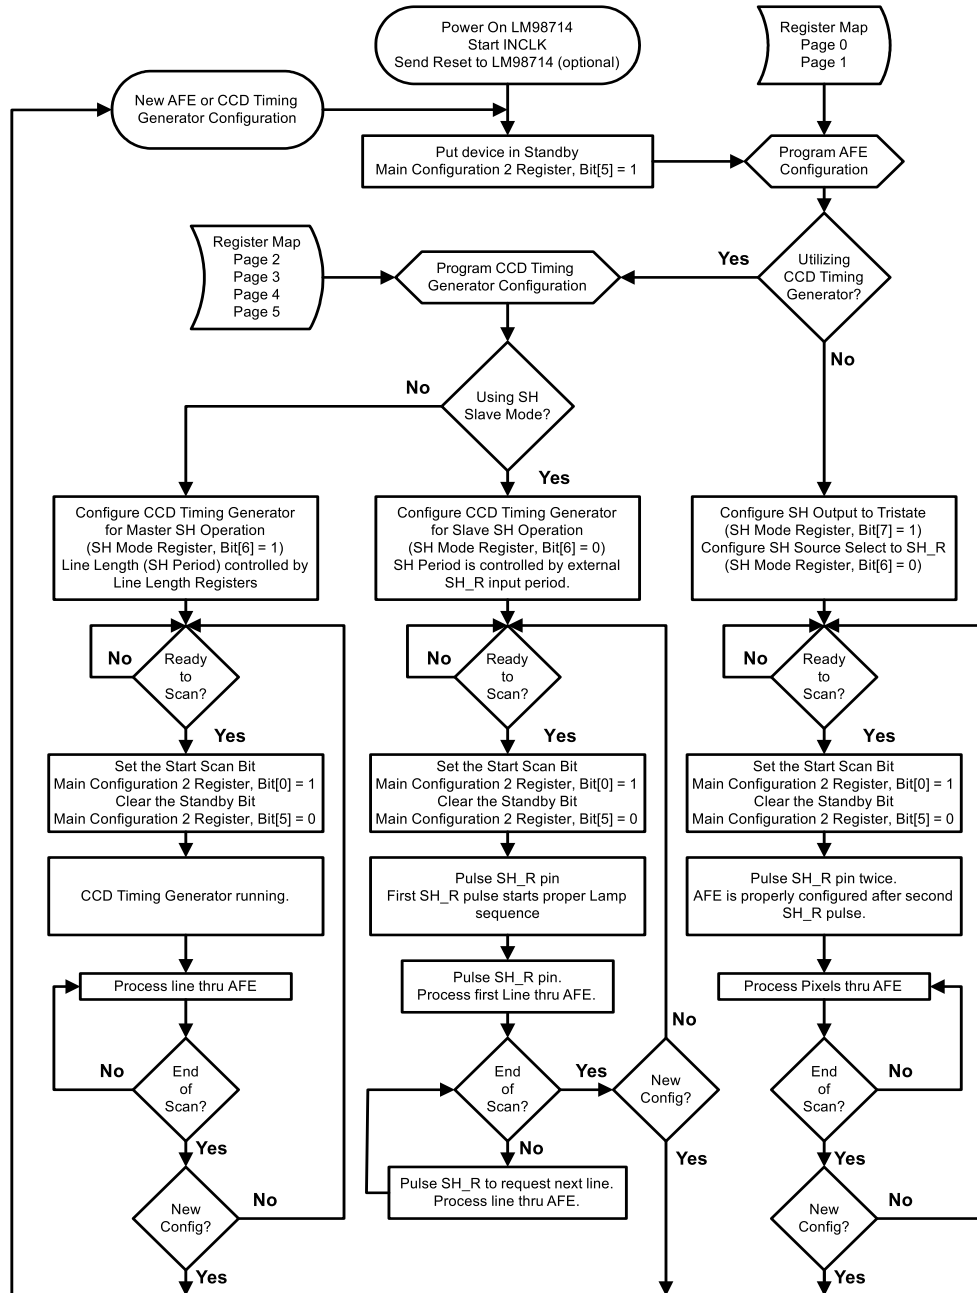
Power On LM98714
Start INCLK
Send Reset to LM98714 (optional)

Register Map
Page 0
Page 1

New AFE or CCD Timing Generator Configuration

Put device in Standby
Main Configuration 2 Register, Bit[5] = 1

Program AFE Configuration

Register Map
Page 2
Page 3
Page 4
Page 5

Program CCD Timing Generator Configuration

Yes

Utilizing CCD Timing Generator?

No

No

Using SH Slave Mode?

Yes

Configure CCD Timing Generator for Master SH Operation
(SH Mode Register, Bit[6] = 1)
Line Length (SH Period) controlled by Line Length Registers

Configure CCD Timing Generator for Slave SH Operation
(SH Mode Register, Bit[6] = 0)
SH Period is controlled by external SH_R input period.

Configure SH Output to Tristate
(SH Mode Register, Bit[7] = 1)
Configure SH Source Select to SH_R
(SH Mode Register, Bit[6] = 0)

No
Ready to Scan?
Yes

No
Ready to Scan?
Yes

No
Ready to Scan?
Yes

Set the Start Scan Bit
Main Configuration 2 Register, Bit[0] = 1
Clear the Standby Bit
Main Configuration 2 Register, Bit[5] = 0

Set the Start Scan Bit
Main Configuration 2 Register, Bit[0] = 1
Clear the Standby Bit
Main Configuration 2 Register, Bit[5] = 0

Set the Start Scan Bit
Main Configuration 2 Register, Bit[0] = 1
Clear the Standby Bit
Main Configuration 2 Register, Bit[5] = 0

CCD Timing Generator running.

Pulse SH_R pin
First SH_R pulse starts proper Lamp sequence

Pulse SH_R pin twice.
AFE is properly configured after second SH_R pulse.

Process line thru AFE

Pulse SH_R pin.
Process first Line thru AFE.

Process Pixels thru AFE

No
End of Scan?
Yes

End of Scan?
Yes
No

No
New Config?
Yes

End of Scan?
No
Yes

New Config?
No
Yes

Pulse SH_R to request next line.
Process line thru AFE.

New Config?
No
Yes